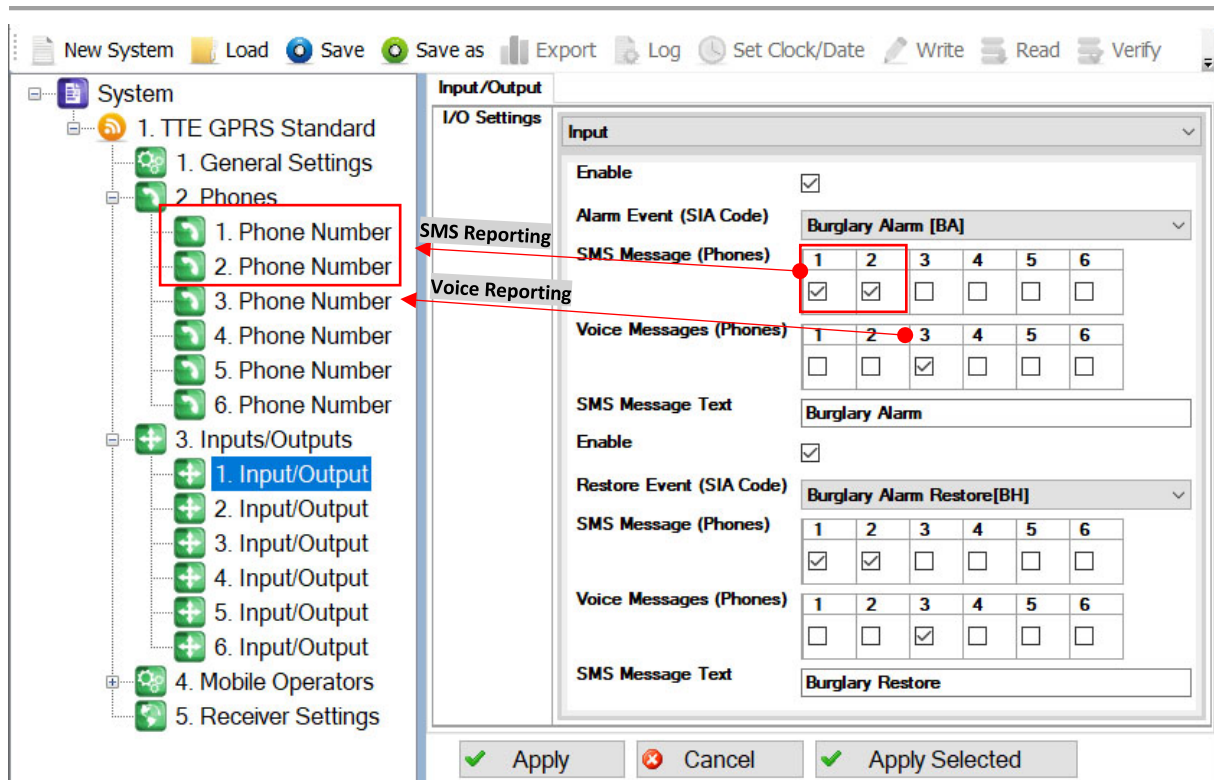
New System Load Save Save as Export Log Set Clock/Date Write Read Verify

System
1. TTE GPRS Standard
1. General Settings
2. Phones
1. Phone Number
2. Phone Number
3. Phone Number
4. Phone Number
5. Phone Number
6. Phone Number
3. Inputs/Outputs
1. Input/Output
2. Input/Output
3. Input/Output
4. Input/Output
5. Input/Output
6. Input/Output
4. Mobile Operators
5. Receiver Settings

SMS Reporting
Voice Reporting

Input/Output
I/O Settings
Input

Enable
Alarm Event (SIA Code) Burglary Alarm [BA]
SMS Message (Phones)

| 1 | 2 | 3 | 4 | 5 | 6 |
|---|---|---|---|---|---|
| ☑ | ☑ | ☐ | ☐ | ☐ | ☐ |

Voice Messages (Phones)

| 1 | 2 | 3 | 4 | 5 | 6 |
|---|---|---|---|---|---|
| ☐ | ☐ | ☑ | ☐ | ☐ | ☐ |

SMS Message Text Burglary Alarm
Enable
Restore Event (SIA Code) Burglary Alarm Restore[BH]
SMS Message (Phones)

| 1 | 2 | 3 | 4 | 5 | 6 |
|---|---|---|---|---|---|
| ☑ | ☑ | ☐ | ☐ | ☐ | ☐ |

Voice Messages (Phones)

| 1 | 2 | 3 | 4 | 5 | 6 |
|---|---|---|---|---|---|
| ☐ | ☐ | ☑ | ☐ | ☐ | ☐ |

SMS Message Text Burglary Restore

Apply Cancel Apply Selected